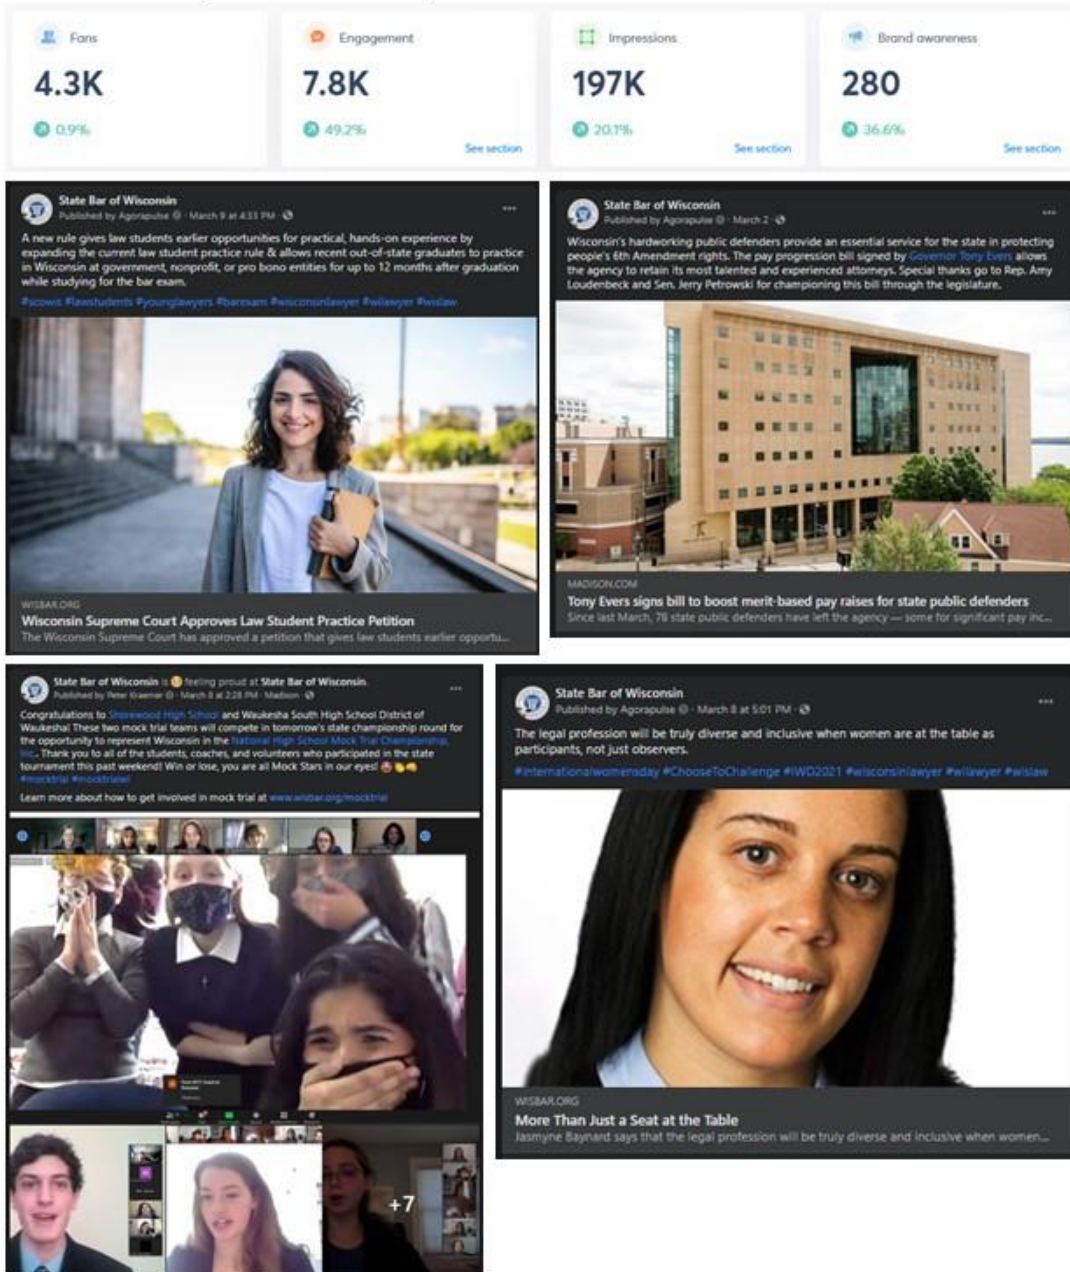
Fans
4.3K
0.9%

Engagement
7.8K
49.2%
See section

Impressions
197K
20.1%
See section

Brand awareness
280
36.6%
See section

State Bar of Wisconsin
Published by Agorapulse · March 9 at 4:33 PM ·

A new rule gives law students earlier opportunities for practical, hands-on experience by expanding the current law student practice rule & allows recent out-of-state graduates to practice in Wisconsin at government, nonprofit, or pro bono entities for up to 12 months after graduation while studying for the bar exam.
#scowis #lawstudents #younglawyers #barexam #wisconsinlawyer #wilawyer #wislaw

WISBAR.ORG
Wisconsin Supreme Court Approves Law Student Practice Petition
The Wisconsin Supreme Court has approved a petition that gives law students earlier opportu...

State Bar of Wisconsin
Published by Agorapulse · March 2 ·

Wisconsin's hardworking public defenders provide an essential service for the state in protecting people's 6th Amendment rights. The pay progression bill signed by Governor Tony Evers allows the agency to retain its most talented and experienced attorneys. Special thanks go to Rep. Amy Loudenbeck and Sen. Jerry Petrowski for championing this bill through the legislature.

MADISON.COM
Tony Evers signs bill to boost merit-based pay raises for state public defenders
Since last March, 78 state public defenders have left the agency — some for significant pay inc...

State Bar of Wisconsin is feeling proud at State Bar of Wisconsin.
Published by Peter Kraemer · March 8 at 2:28 PM · Madison ·

Congratulations to Shorewood High School and Waukesha South High School District of Waukesha! These two mock trial teams will compete in tomorrow's state championship round for the opportunity to represent Wisconsin in the National High School Mock Trial Championship, Inc.. Thank you to all of the students, coaches, and volunteers who participated in the state tournament this past weekend! Win or lose, you are all Mock Stars in our eyes!
#mocktrial #mocktrialwi

Learn more about how to get involved in mock trial at www.wisbar.org/mocktrial

+7

State Bar of Wisconsin
Published by Agorapulse · March 8 at 5:01 PM ·

The legal profession will be truly diverse and inclusive when women are at the table as participants, not just observers.
#internationalwomensday #ChooseToChallenge #IWD2021 #wisconsinlawyer #wilawyer #wislaw

WISBAR.ORG
More Than Just a Seat at the Table
Jasmyne Baynard says that the legal profession will be truly diverse and inclusive when women...